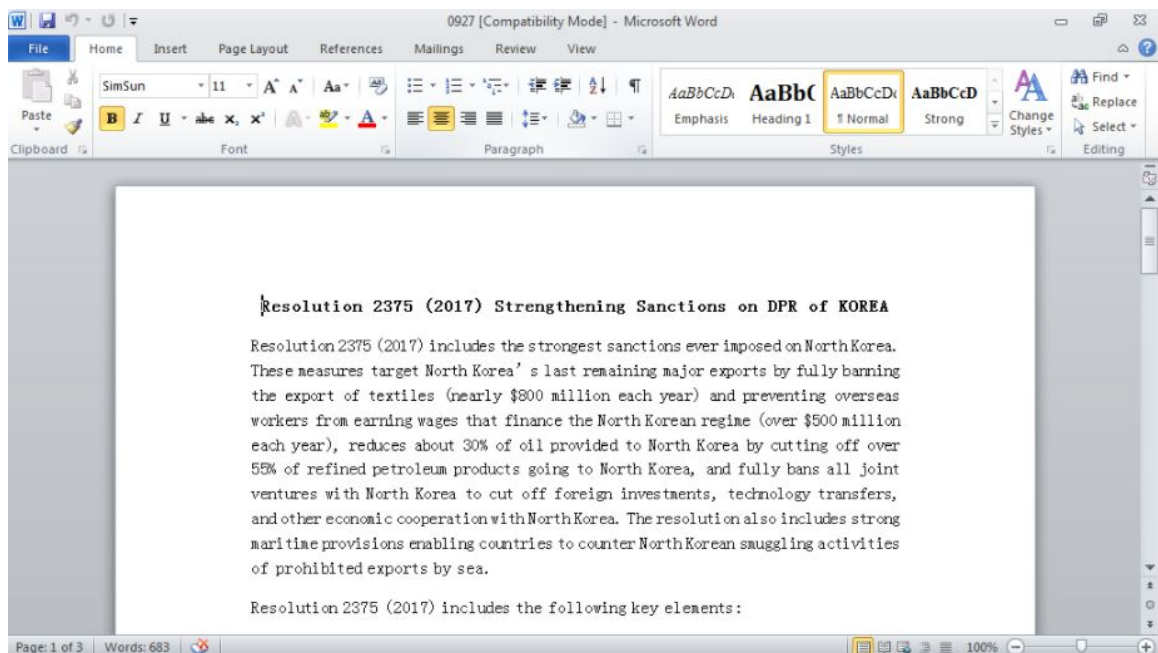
0927 [Compatibility Mode] - Microsoft Word

File Home Insert Page Layout References Mailings Review View

Paste SimSun 11 Clipboard Font Paragraph

AaBbCcDc AaBbC AaBbCcDc AaBbCcD
Emphasis Heading 1 ¶ Normal Strong
Change Styles
Styles

Find Replace Select
Editing

Resolution 2375 (2017) Strengthening Sanctions on DPR of KOREA

Resolution 2375 (2017) includes the strongest sanctions ever imposed on North Korea. These measures target North Korea's last remaining major exports by fully banning the export of textiles (nearly $800 million each year) and preventing overseas workers from earning wages that finance the North Korean regime (over $500 million each year), reduces about 30% of oil provided to North Korea by cutting off over 55% of refined petroleum products going to North Korea, and fully bans all joint ventures with North Korea to cut off foreign investments, technology transfers, and other economic cooperation with North Korea. The resolution also includes strong maritime provisions enabling countries to counter North Korean smuggling activities of prohibited exports by sea.

Resolution 2375 (2017) includes the following key elements:

Page: 1 of 3 Words: 683 100%